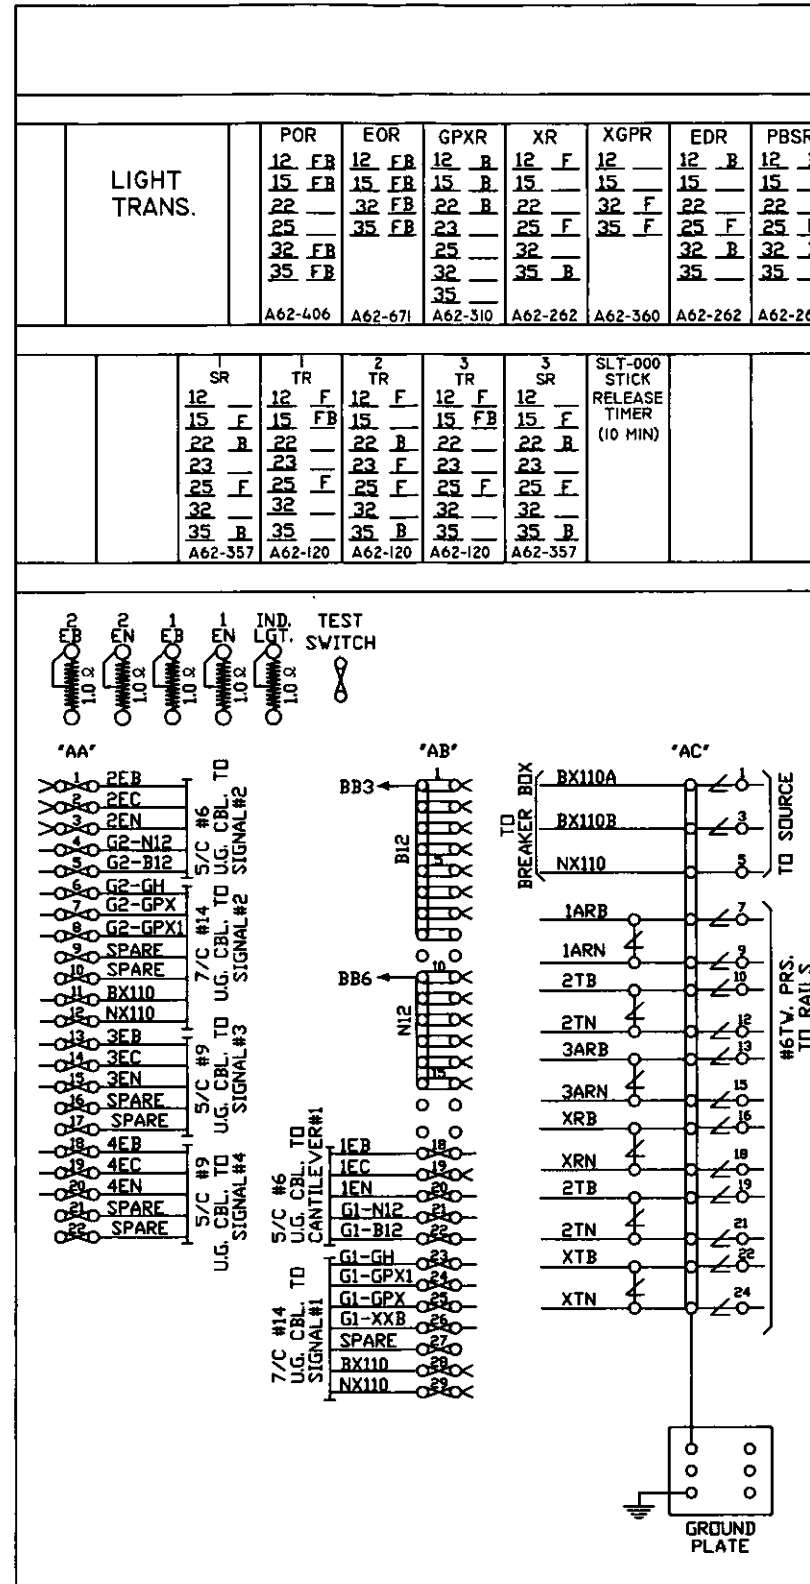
LIGHT TRANS.

| POR | EOR | GPXR | XR | XGPR | EDR | PBSR |
|---|---|---|---|---|---|---|
| 12 FB | 12 FB | 12 B | 12 F | 12 | 12 B | 12 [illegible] |
| 15 FB | 15 FB | 15 B | 15 | 15 | 15 | 15 |
| 22 | 32 FB | 22 B | 22 | 32 F | 22 | 22 |
| 25 | 35 FB | 23 | 25 F | 35 F | 25 F | 25 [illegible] |
| 32 FB | | 25 | 32 | | 32 B | 32 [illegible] |
| 35 FB | | 32 | 35 B | | 35 | 35 |
| | | 35 | | | | |
| A62-406 | A62-671 | A62-310 | A62-262 | A62-360 | A62-262 | A62-2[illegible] |

| SR | 1 TR | 2 TR | 3 TR | 3 SR | SLT-000 STICK RELEASE TIMER (10 MIN) |
|---|---|---|---|---|---|
| 12 | 12 F | 12 F | 12 F | 12 | |
| 15 F | 15 FB | 15 | 15 FB | 15 F | |
| 22 B | 22 | 22 B | 22 | 22 B | |
| 23 | 23 | 23 F | 23 | 23 | |
| 25 F | 25 F | 25 F | 25 F | 25 F | |
| 32 | 32 | 32 | 32 | 32 | |
| 35 B | 35 | 35 B | 35 | 35 B | |
| A62-357 | A62-120 | A62-120 | A62-120 | A62-357 | |

2 EB 1.0Ω 2 EN 1.0Ω 1 EB 1.0Ω 1 EN 1.0Ω IND. LGT. 1.0Ω TEST SWITCH

"AA"
1 2EB
2 2EC
3 2EN
4 G2-N12
5 G2-B12
5/C #6 U.G. CBL. TO SIGNAL#2
6 G2-GH
7 G2-GPX
8 G2-GPX1
9 SPARE
10 SPARE
11 BX110
12 NX110
7/C #14 U.G. CBL. TO SIGNAL#2
13 3EB
14 3EC
15 3EN
16 SPARE
17 SPARE
5/C #9 U.G. CBL. TO SIGNAL#3
18 4EB
19 4EC
20 4EN
21 SPARE
22 SPARE
5/C #9 U.G. CBL. TO SIGNAL#4

"AB"
BB3
B12
5
BB6
10
N12
15
5/C #6 U.G. CBL. TO CANTILEVER#1
18 1EB
19 1EC
20 1EN
21 G1-N12
22 G1-B12
7/C #14 U.G. CBL. TO SIGNAL#1
23 G1-GH
24 G1-GPX1
25 G1-GPX
26 G1-XXB
27 SPARE
28 BX110
29 NX110

"AC"
TO BREAKER BOX
BX110A 1
BX110B 3
NX110 5
TO SOURCE
1ARB 7
1ARN 9
2TB 10
2TN 12
3ARB 13
3ARN 15
XRB 16
XRN 18
2TB 19
2TN 21
XTB 22
XTN 24
#6TW. PRS. TO RAILS

GROUND PLATE